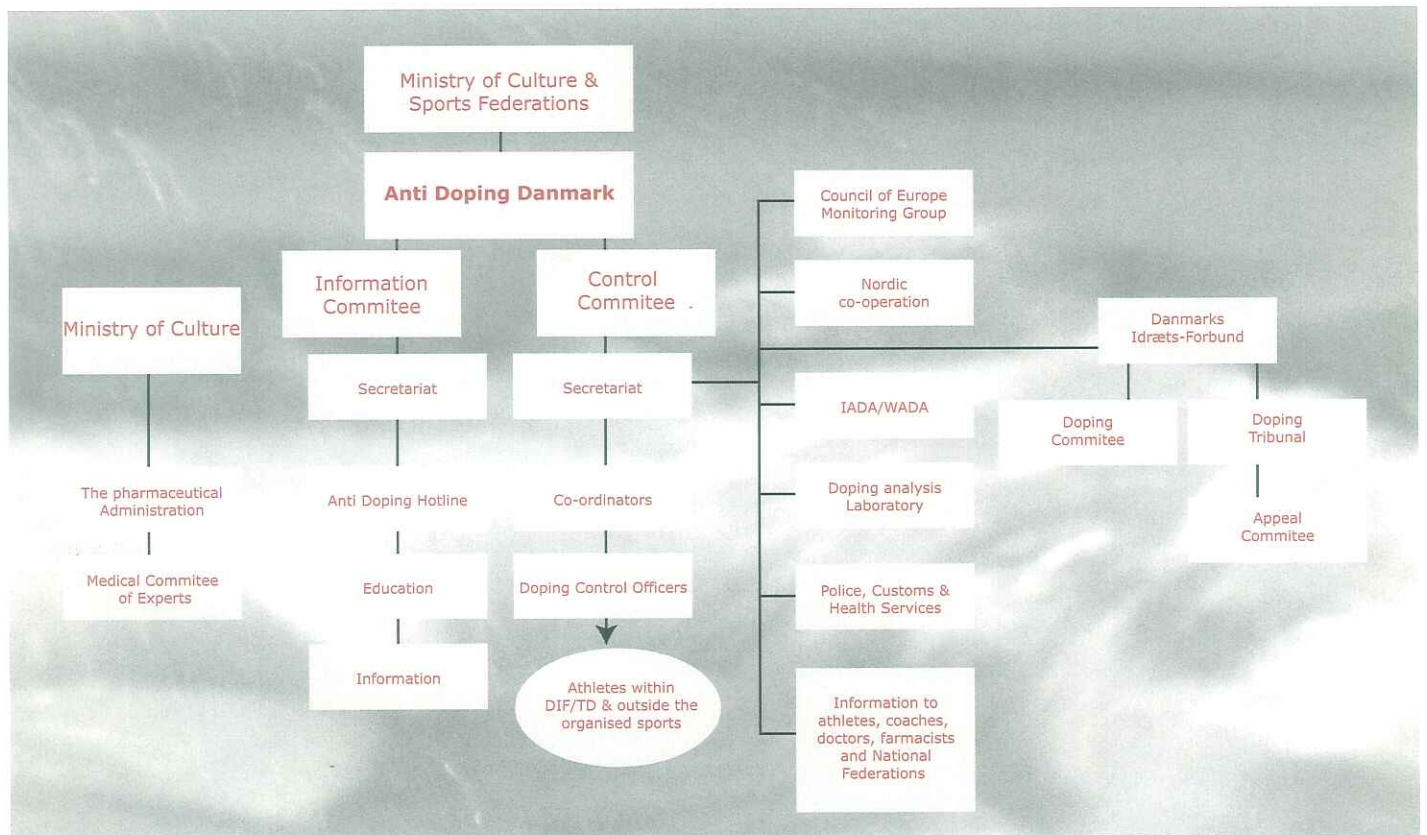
Ministry of Culture & Sports Federations

Anti Doping Danmark

Information Commitee

Control Commitee

Ministry of Culture

Secretariat

Secretariat

The pharmaceutical Administration

Medical Commitee of Experts

Anti Doping Hotline

Education

Information

Co-ordinators

Doping Control Officers

Athletes within DIF/TD & outside the organised sports

Council of Europe Monitoring Group

Nordic co-operation

IADA/WADA

Doping analysis Laboratory

Police, Customs & Health Services

Information to athletes, coaches, doctors, farmacists and National Federations

Danmarks Idræts-Forbund

Doping Commitee

Doping Tribunal

Appeal Commitee